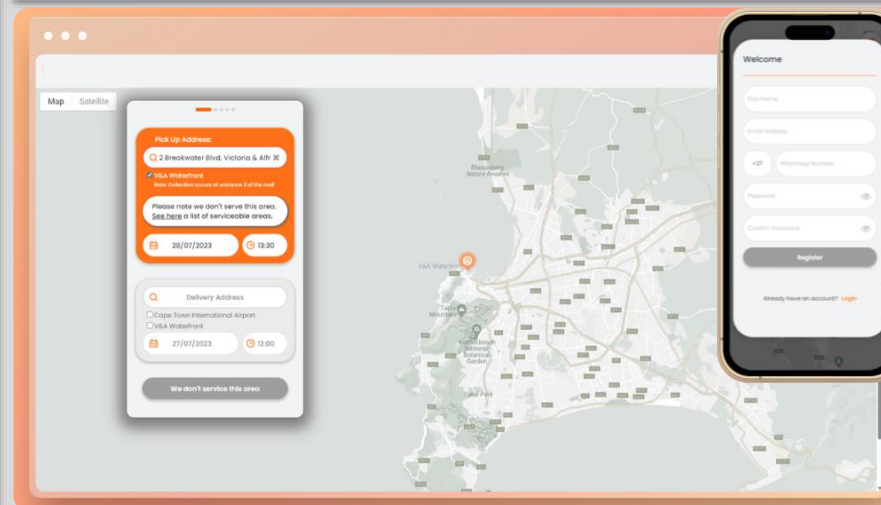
Map Satellite

Pick Up Address:

2 Breakwater Blvd, Victoria & Alfr

V&A Waterfront

Note: Collection occurs at entrance 3 of the mall

Please note we don't serve this area. See here a list of serviceable areas.

28/07/2023

13:30

Delivery Address

Cape Town International Airport

V&A Waterfront

27/07/2023

12:00

We don't service this area

Blouberg Nature Reserve

V&A Waterfront

Table Mountain

Kirstenbosch National Botanical Garden

Welcome

First Name

Email Address

+27

WhatsApp Number

Password

Confirm Password

Register

Already have an account? Login